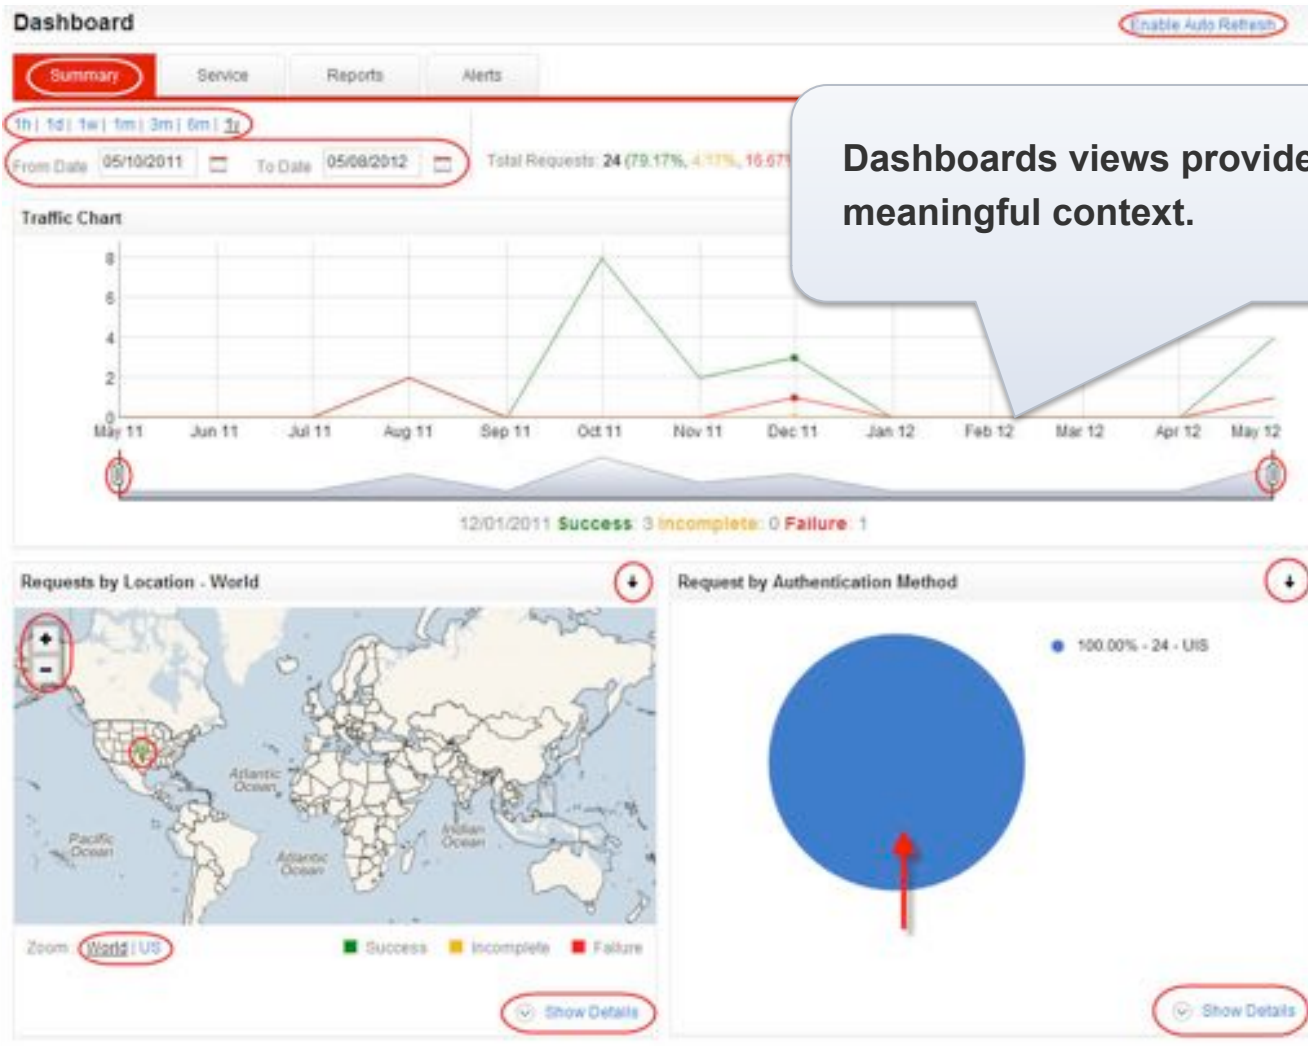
Dashboard

Enable Auto Refresh

Summary | Service | Reports | Alerts

1h | 1d | 1w | 1m | 3m | 6m | 1y

From Date 05/10/2011 To Date 05/08/2012

Total Requests: 24 (79.17%, 4.17%, 16.67

Dashboards views provide meaningful context.

Traffic Chart

8
6
4
2
0

May 11 Jun 11 Jul 11 Aug 11 Sep 11 Oct 11 Nov 11 Dec 11 Jan 12 Feb 12 Mar 12 Apr 12 May 12

12/01/2011 Success: 3 Incomplete: 0 Failure: 1

Requests by Location - World

Atlantic Ocean
Pacific Ocean
Atlantic Ocean
Indian Ocean

Zoom: World | US

Success Incomplete Failure

Show Details

Request by Authentication Method

100.00% - 24 - UIS

Show Details